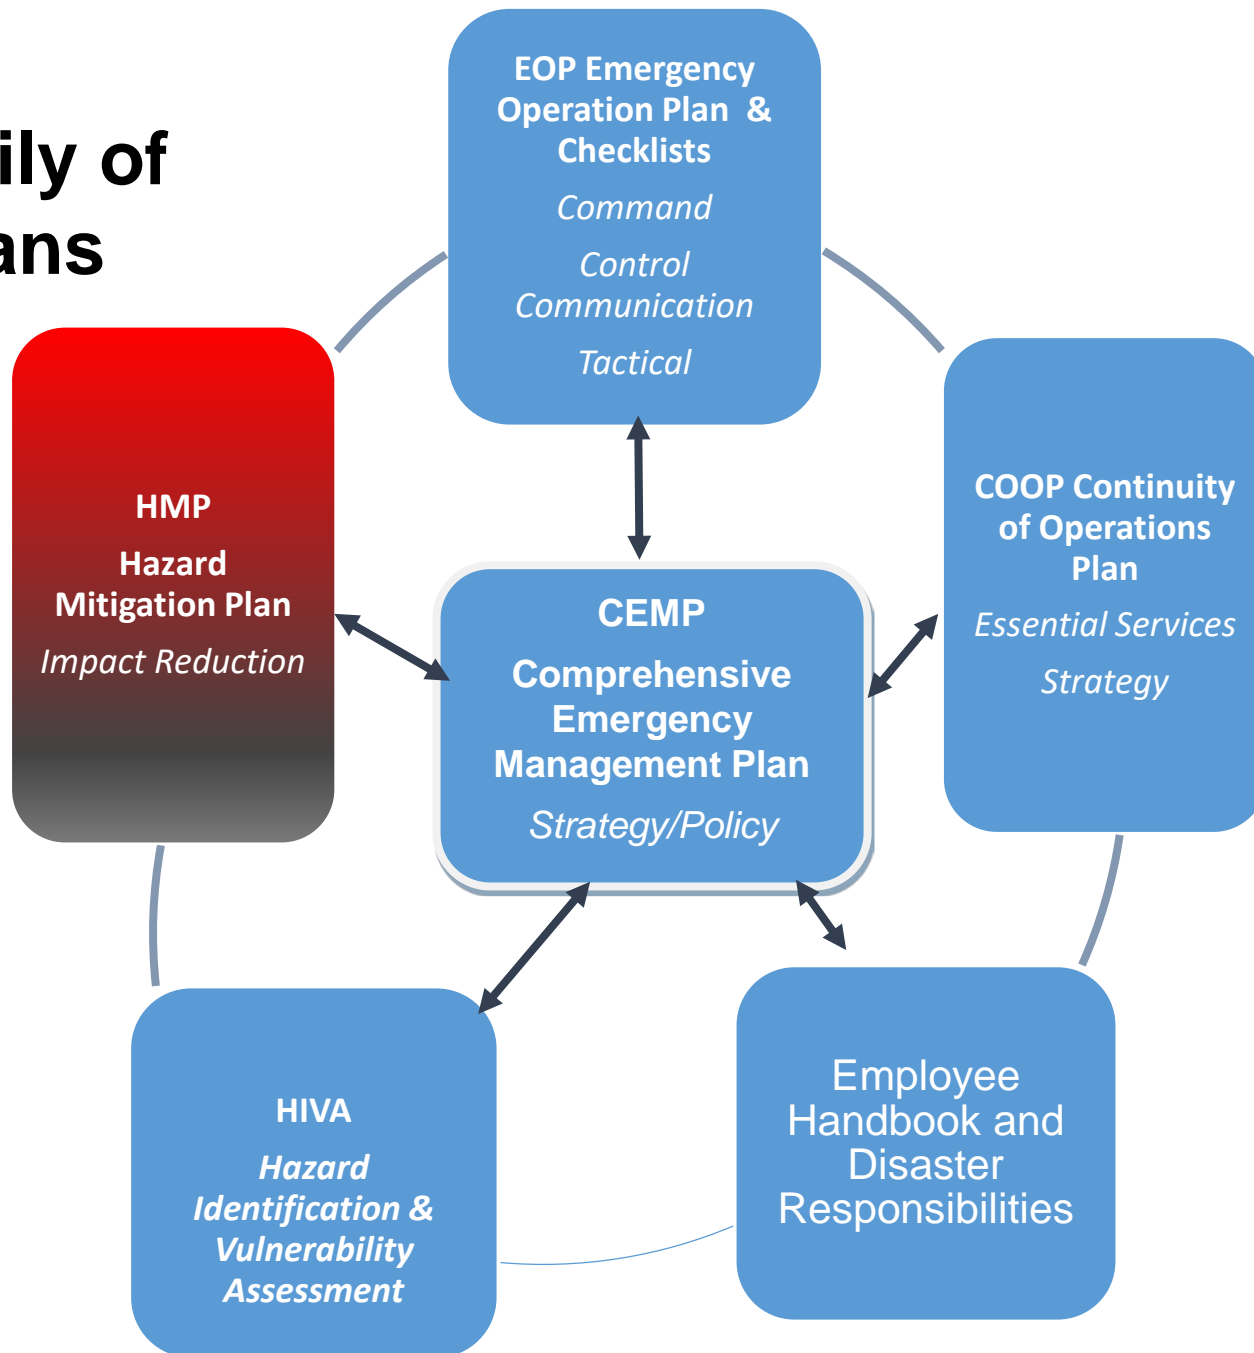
ily of
ans

EOP Emergency Operation Plan & Checklists

Command

Control
Communication

Tactical

HMP

Hazard Mitigation Plan

Impact Reduction

CEMP

Comprehensive Emergency Management Plan

Strategy/Policy

COOP Continuity of Operations Plan

Essential Services

Strategy

HIVA

Hazard Identification & Vulnerability Assessment

Employee Handbook and Disaster Responsibilities